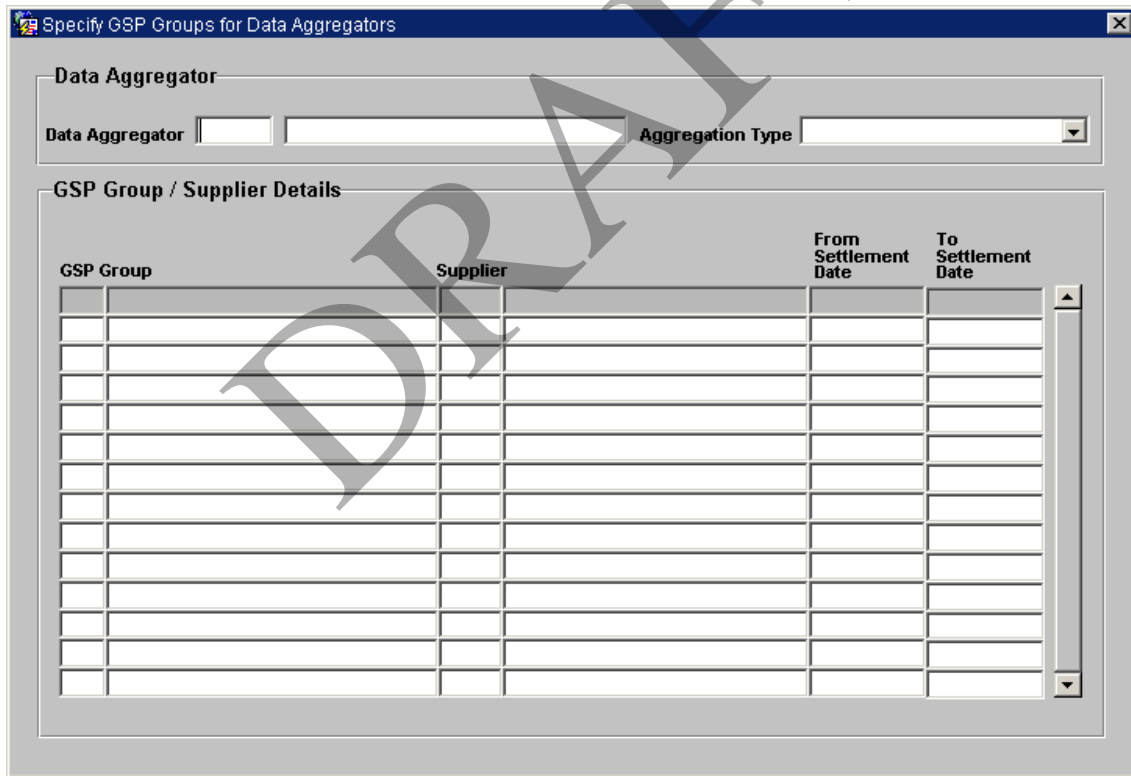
Specify GSP Groups for Data Aggregators

Data Aggregator

Data Aggregator

Aggregation Type

GSP Group / Supplier Details

| GSP Group | | Supplier | | From Settlement Date | To Settlement Date |
|---|---|---|---|---|---|
| | | | | | |

DRAFT